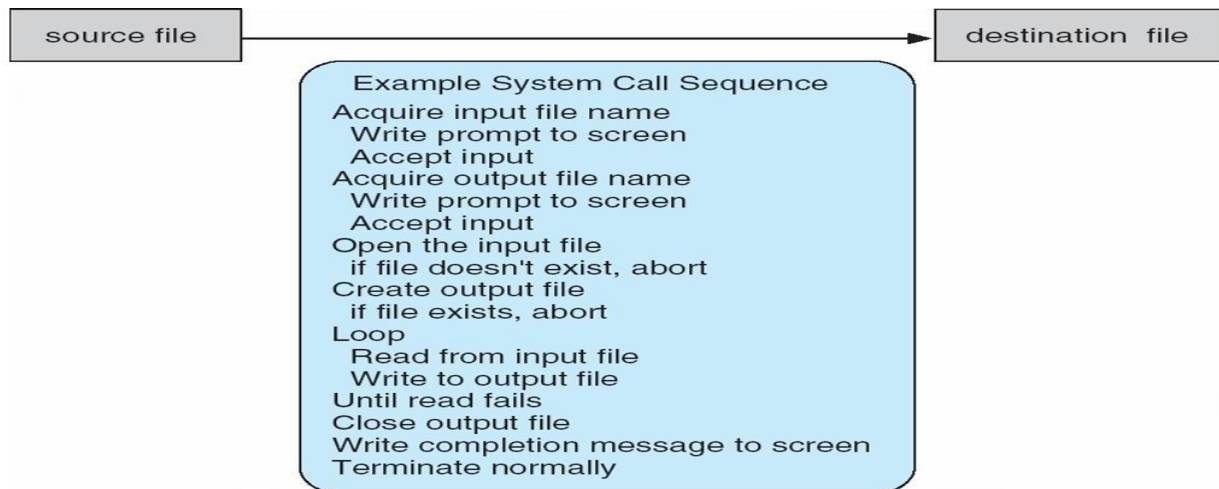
source file

destination file

Example System Call Sequence
Acquire input file name
Write prompt to screen
Accept input
Acquire output file name
Write prompt to screen
Accept input
Open the input file
if file doesn't exist, abort
Create output file
if file exists, abort
Loop
Read from input file
Write to output file
Until read fails
Close output file
Write completion message to screen
Terminate normally